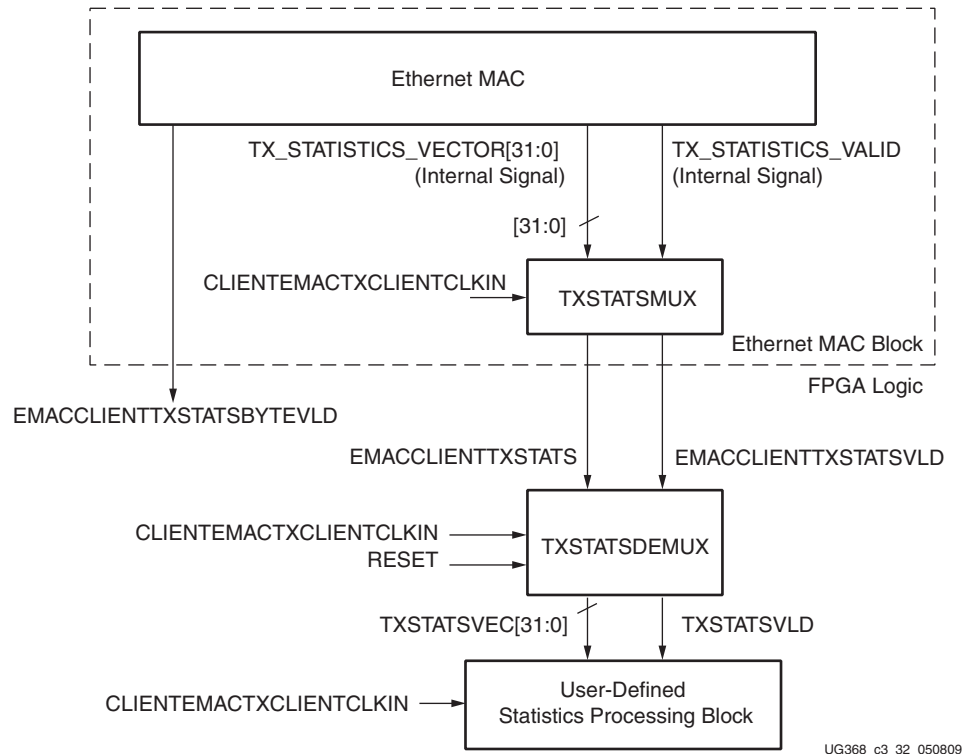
Ethernet MAC

TX_STATISTICS_VECTOR[31:0] (Internal Signal)

TX_STATISTICS_VALID (Internal Signal)

[31:0]

CLIENTEMACTXCLIENTCLKIN

TXSTATSMUX

Ethernet MAC Block

FPGA Logic

EMACCLIENTTXSTATSBYTEVLD

EMACCLIENTTXSTATS

EMACCLIENTTXSTATSVLD

CLIENTEMACTXCLIENTCLKIN

RESET

TXSTATSDEMUX

TXSTATSVEC[31:0]

TXSTATSVLD

CLIENTEMACTXCLIENTCLKIN

User-Defined Statistics Processing Block

UG368_c3_32_050809